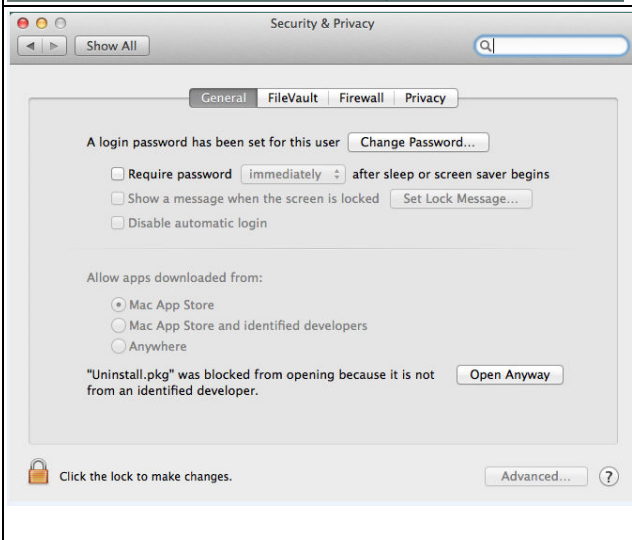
Security & Privacy

Show All

General FileVault Firewall Privacy

A login password has been set for this user Change Password...

Require password immediately after sleep or screen saver begins

Show a message when the screen is locked Set Lock Message...

Disable automatic login

Allow apps downloaded from:

Mac App Store

Mac App Store and identified developers

Anywhere

"Uninstall.pkg" was blocked from opening because it is not from an identified developer.

Open Anyway

Click the lock to make changes.

Advanced...

?